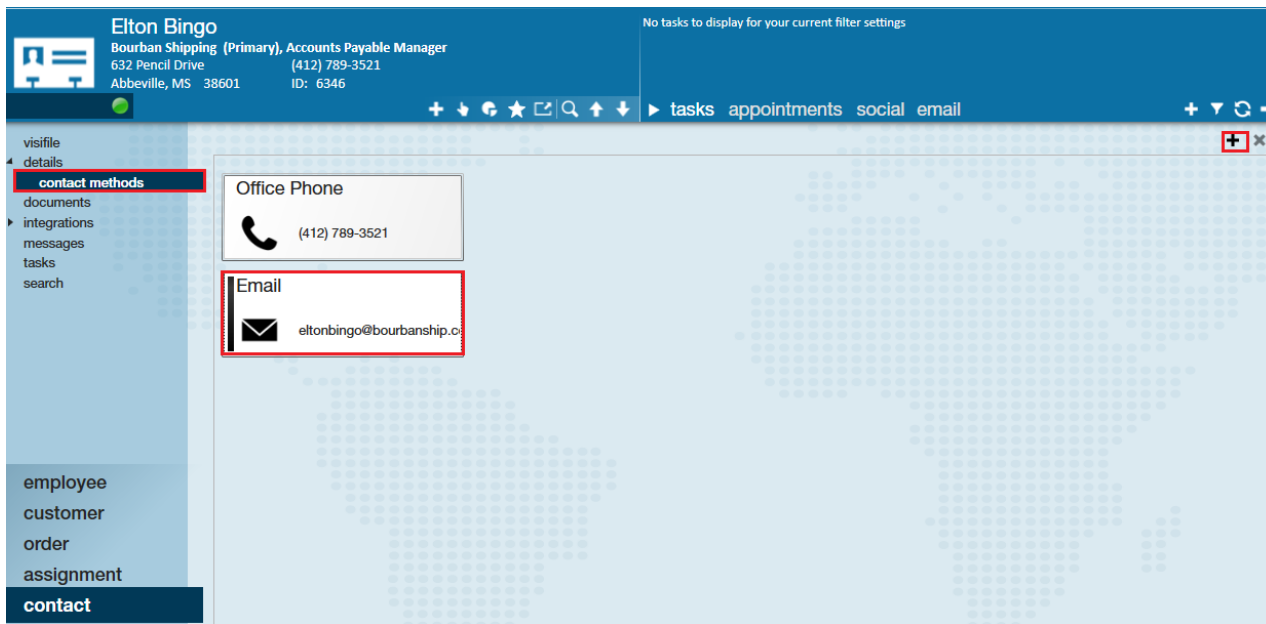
Elton Bingo
Bourban Shipping (Primary), Accounts Payable Manager
632 Pencil Drive (412) 789-3521
Abbeville, MS 38601 ID: 6346

No tasks to display for your current filter settings

tasks appointments social email

visifile
details
contact methods
documents
integrations
messages
tasks
search

employee
customer
order
assignment
contact

Office Phone
(412) 789-3521

Email
eltonbingo@bourbanship.c